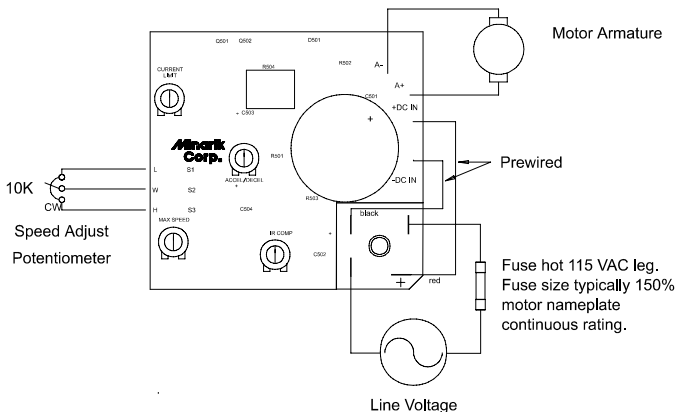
Motor Armature

Q501 Q502 D501

CURRENT LIMIT

R504

+ C503

R502

A-

A+

C501

+DC IN

+

Minarik Corp.

ACCEL/DECEL

R501

Prewired

10K

CW

L S1

W S2

H S3

-DC IN

C504

R503

Speed Adjust Potentiometer

MAX SPEED

IR COMP

+

C502

black

red

+

Fuse hot 115 VAC leg. Fuse size typically 150% motor nameplate continuous rating.

Line Voltage